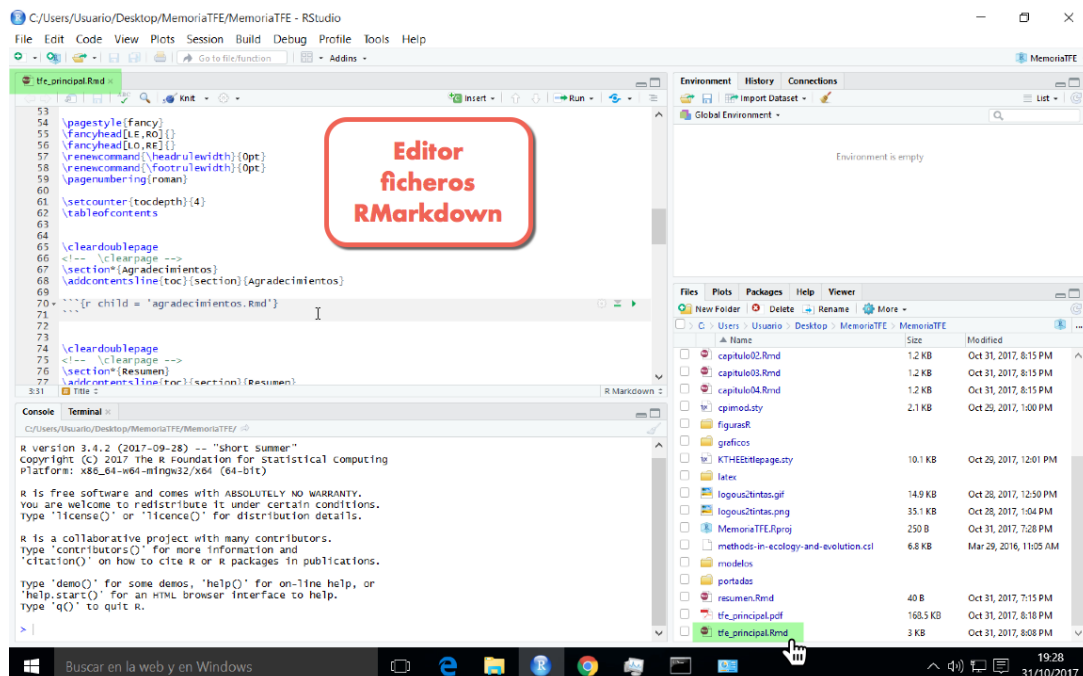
C:/Users/Usuario/Desktop/MemoriaTFE/MemoriaTFE - RStudio

File Edit Code View Plots Session Build Debug Profile Tools Help

Go to file/function · Addins · MemoriaTFE

tfe_principal.Rmd ×

Knit · Insert · Run

53
54 \pagestyle{fancy}
55 \fancyhead[LE,RO]{}
56 \fancyhead[LO,RE]{}
57 \renewcommand{\headrulewidth}{0pt}
58 \renewcommand{\footrulewidth}{0pt}
59 \pagenumbering{roman}
60
61 \setcounter{tocdepth}{4}
62 \tableofcontents
63
64
65 \cleardoublepage
66 <!-- \clearpage -->
67 \section*{Agradecimientos}
68 \addcontentsline{toc}{section}{Agradecimientos}
69
70 ```{r child = 'agradecimientos.Rmd'}
71 ```
72
73
74 \cleardoublepage
75 <!-- \clearpage -->
76 \section*{Resumen}
77 \addcontentsline{toc}{section}{Resumen}

3:31 Title · R Markdown ·

Editor ficheros RMarkdown

Console Terminal ×

C:/Users/Usuario/Desktop/MemoriaTFE/MemoriaTFE/

R version 3.4.2 (2017-09-28) -- "Short Summer"
Copyright (C) 2017 The R Foundation for Statistical Computing
Platform: x86_64-w64-mingw32/x64 (64-bit)

R is free software and comes with ABSOLUTELY NO WARRANTY.
You are welcome to redistribute it under certain conditions.
Type 'license()' or 'licence()' for distribution details.

R is a collaborative project with many contributors.
Type 'contributors()' for more information and
'citation()' on how to cite R or R packages in publications.

Type 'demo()' for some demos, 'help()' for on-line help, or
'help.start()' for an HTML browser interface to help.
Type 'q()' to quit R.

>

Environment History Connections

Import Dataset · List ·

Global Environment ·

Environment is empty

Files Plots Packages Help Viewer

New Folder Delete Rename More ·

C > Users > Usuario > Desktop > MemoriaTFE > MemoriaTFE

| Name | Size | Modified |
|---|---|---|
| capitulo02.Rmd | 1.2 KB | Oct 31, 2017, 8:15 PM |
| capitulo03.Rmd | 1.2 KB | Oct 31, 2017, 8:15 PM |
| capitulo04.Rmd | 1.2 KB | Oct 31, 2017, 8:15 PM |
| cpimod.sty | 2.1 KB | Oct 29, 2017, 1:00 PM |
| figurasR | | |
| graficos | | |
| KTHEEtitlepage.sty | 10.1 KB | Oct 29, 2017, 12:01 PM |
| latex | | |
| logous2tintas.gif | 14.9 KB | Oct 28, 2017, 12:50 PM |
| logous2tintas.png | 35.1 KB | Oct 28, 2017, 1:04 PM |
| MemoriaTFE.Rproj | 250 B | Oct 31, 2017, 7:28 PM |
| methods-in-ecology-and-evolution.csl | 6.8 KB | Mar 29, 2016, 11:05 AM |
| modelos | | |
| portadas | | |
| resumen.Rmd | 40 B | Oct 31, 2017, 7:15 PM |
| tfe_principal.pdf | 168.5 KB | Oct 31, 2017, 8:18 PM |
| tfe_principal.Rmd | 3 KB | Oct 31, 2017, 8:08 PM |

Buscar en la web y en Windows

19:28
31/10/2017